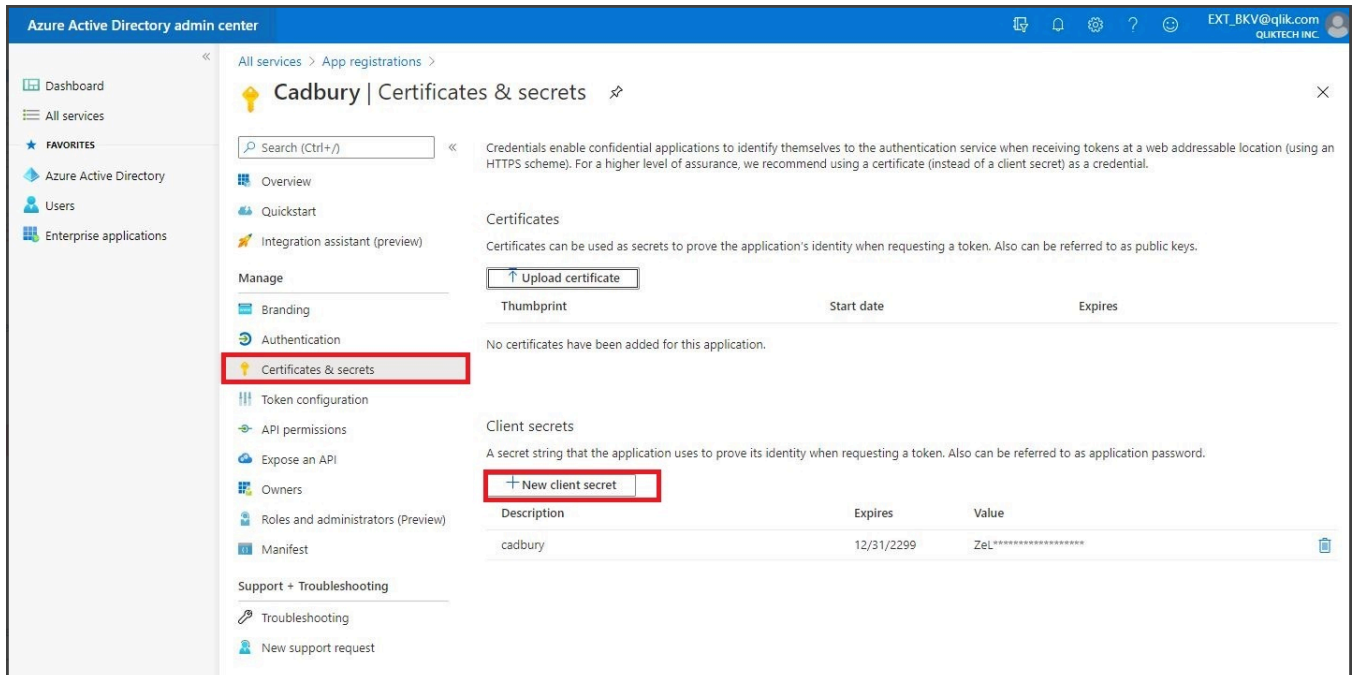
Azure Active Directory admin center

EXT_BKV@qlik.com
QLIKTECH INC.

«

Dashboard

All services

FAVORITES

Azure Active Directory

Users

Enterprise applications

All services > App registrations >

Cadbury | Certificates & secrets

×

Search (Ctrl+/)

«

Overview

Quickstart

Integration assistant (preview)

Manage

Branding

Authentication

Certificates & secrets

Token configuration

API permissions

Expose an API

Owners

Roles and administrators (Preview)

Manifest

Support + Troubleshooting

Troubleshooting

New support request

Credentials enable confidential applications to identify themselves to the authentication service when receiving tokens at a web addressable location (using an HTTPS scheme). For a higher level of assurance, we recommend using a certificate (instead of a client secret) as a credential.

Certificates

Certificates can be used as secrets to prove the application's identity when requesting a token. Also can be referred to as public keys.

Upload certificate

| Thumbprint | Start date | Expires |
|---|---|---|

No certificates have been added for this application.

Client secrets

A secret string that the application uses to prove its identity when requesting a token. Also can be referred to as application password.

+ New client secret

| Description | Expires | Value |
|---|---|---|
| cadbury | 12/31/2299 | ZeL****************** |